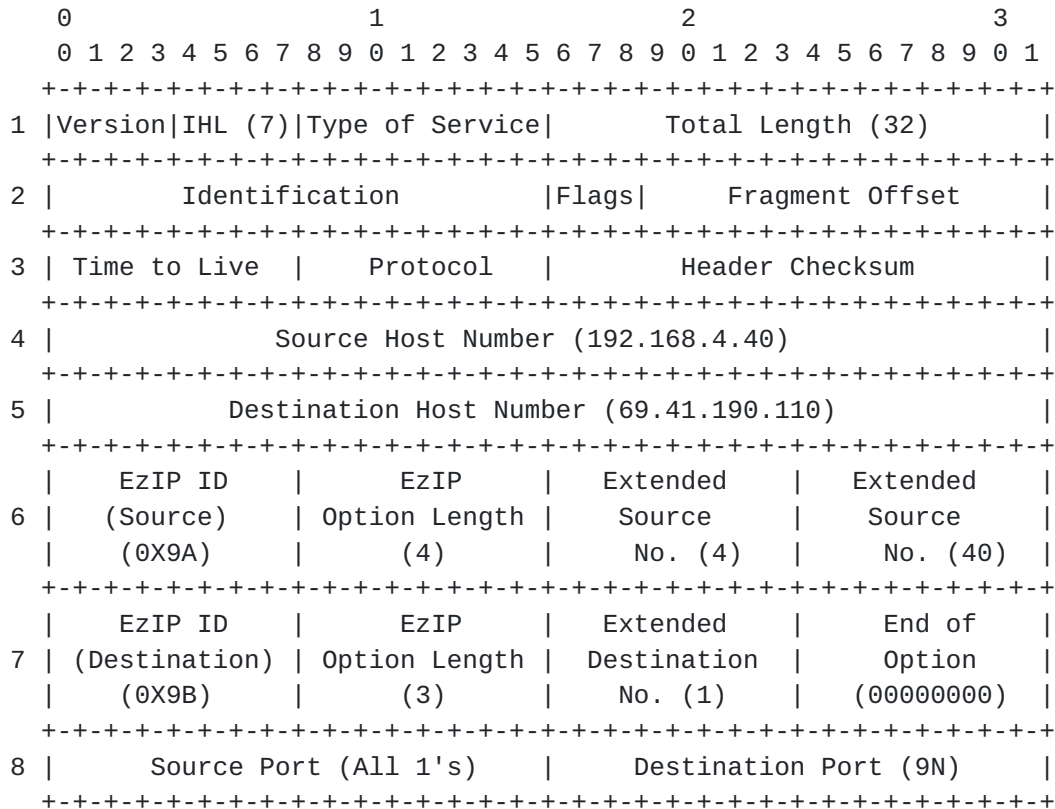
0 1 2 3
0 1 2 3 4 5 6 7 8 9 0 1 2 3 4 5 6 7 8 9 0 1 2 3 4 5 6 7 8 9 0 1

| Row | Field | Field | Field | Field |
|---|---|---|---|---|
| 1 | Version | IHL (7) | Type of Service | Total Length (32) |
| 2 | Identification | | Flags | Fragment Offset |
| 3 | Time to Live | Protocol | Header Checksum | |
| 4 | Source Host Number (192.168.4.40) | | | |
| 5 | Destination Host Number (69.41.190.110) | | | |
| 6 | EzIP ID (Source) (0X9A) | EzIP Option Length (4) | Extended Source No. (4) | Extended Source No. (40) |
| 7 | EzIP ID (Destination) (0X9B) | EzIP Option Length (3) | Extended Destination No. (1) | End of Option (00000000) |
| 8 | Source Port (All 1's) | | Destination Port (9N) | |